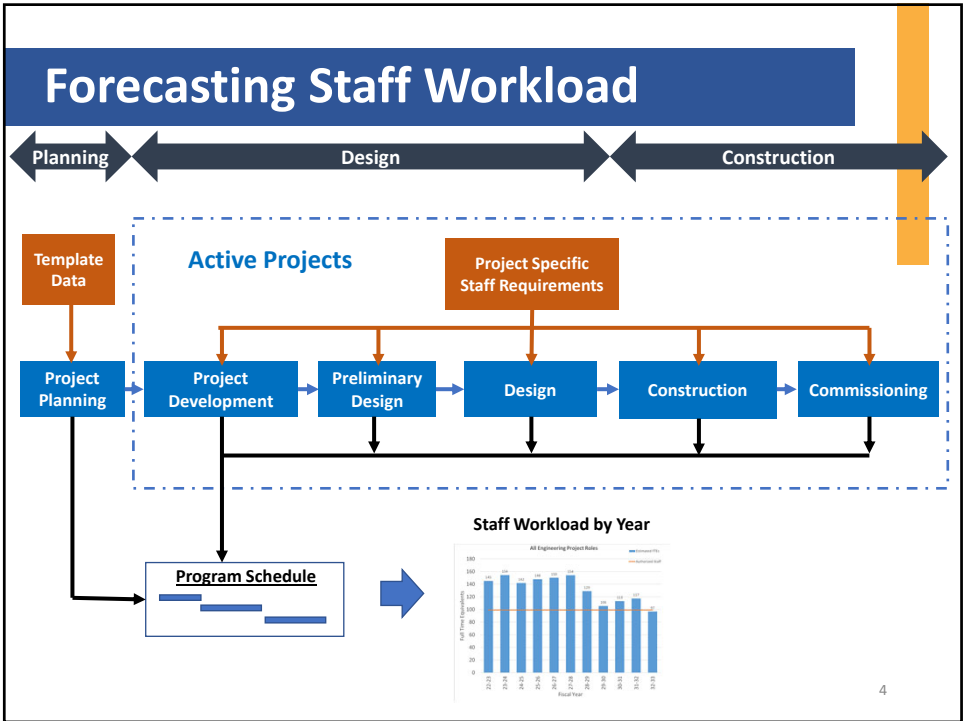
Forecasting Staff Workload

Planning

Design

Construction

Template Data

Active Projects

Project Specific Staff Requirements

Project Planning

Project Development

Preliminary Design

Design

Construction

Commissioning

Program Schedule

Staff Workload by Year

All Engineering Project Roles

Estimated FTEs

Authorized Staff

180
160
140
120
100
80
60
40
20
0

Full Time Equivalents

145 155 143 150 150 155 130 106 113 117 97

22-23 23-24 24-25 25-26 26-27 27-28 28-29 29-30 30-31 31-32 32-33

Fiscal Year

4